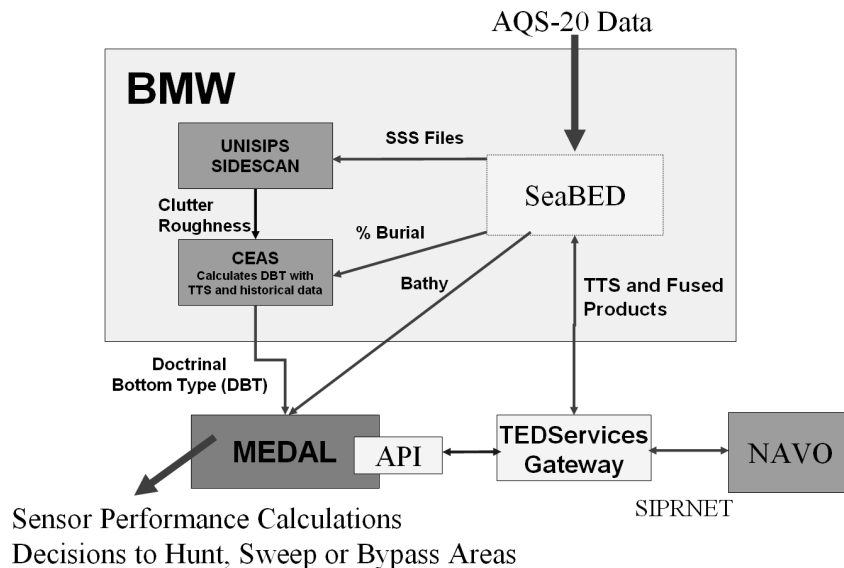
AQS-20 Data

BMW

UNISIPS SIDESCAN

SSS Files

SeaBED

Clutter Roughness

% Burial

CEAS
Calculates DBT with TTS and historical data

Bathy

TTS and Fused Products

Doctrinal Bottom Type (DBT)

MEDAL

API

TEDServices Gateway

NAVO

SIPRNET

Sensor Performance Calculations
Decisions to Hunt, Sweep or Bypass Areas